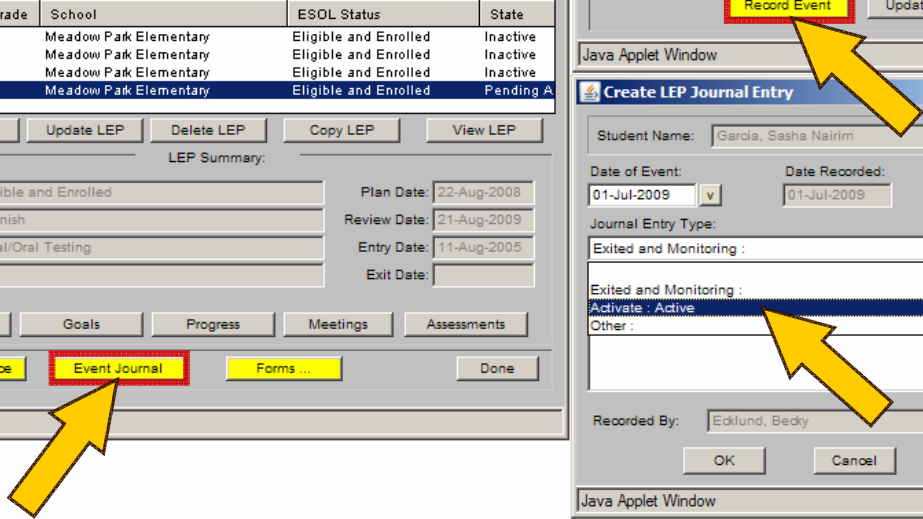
| rade | School | ESOL Status | State |
|---|---|---|---|
| | Meadow Park Elementary | Eligible and Enrolled | Inactive |
| | Meadow Park Elementary | Eligible and Enrolled | Inactive |
| | Meadow Park Elementary | Eligible and Enrolled | Inactive |
| | Meadow Park Elementary | Eligible and Enrolled | Pending A |

Update LEP Delete LEP Copy LEP View LEP

LEP Summary:

ible and Enrolled
nish
al/Oral Testing

Plan Date: 22-Aug-2008
Review Date: 21-Aug-2009
Entry Date: 11-Aug-2005
Exit Date:

Goals Progress Meetings Assessments

pe Event Journal Forms ... Done

Record Event Upda

Java Applet Window

Create LEP Journal Entry

Student Name: Garcia, Sasha Nairim

Date of Event: 01-Jul-2009 v
Date Recorded: 01-Jul-2009

Journal Entry Type:
Exited and Monitoring :

Exited and Monitoring :
Activate : Active
Other :

Recorded By: Ecklund, Becky

OK Cancel

Java Applet Window